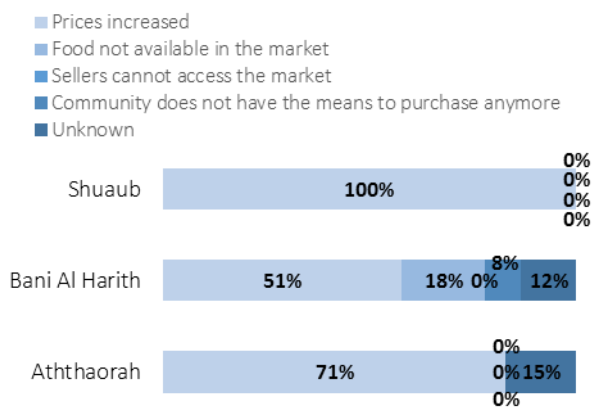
Prices increased
Food not available in the market
Sellers cannot access the market
Community does not have the means to purchase anymore
Unknown

Shuaub 100% 0% 0% 0% 0%

Bani Al Harith 51% 18% 0% 8% 12%

Aththaorah 71% 0% 0% 15% 0%